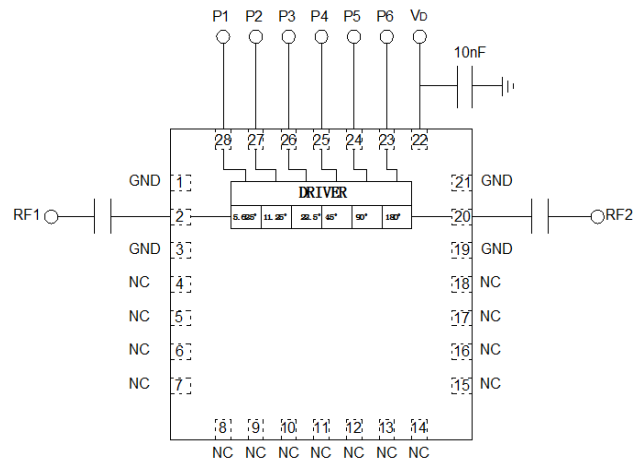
P1 P2 P3 P4 P5 P6 VD

10nF

28 27 26 25 24 23 22

DRIVER

5.625° 11.25° 22.5° 45° 90° 180°

GND 1
RF1 2
GND 3
NC 4
NC 5
NC 6
NC 7

21 GND
20 RF2
19 GND
18 NC
17 NC
16 NC
15 NC

8 9 10 11 12 13 14
NC NC NC NC NC NC NC